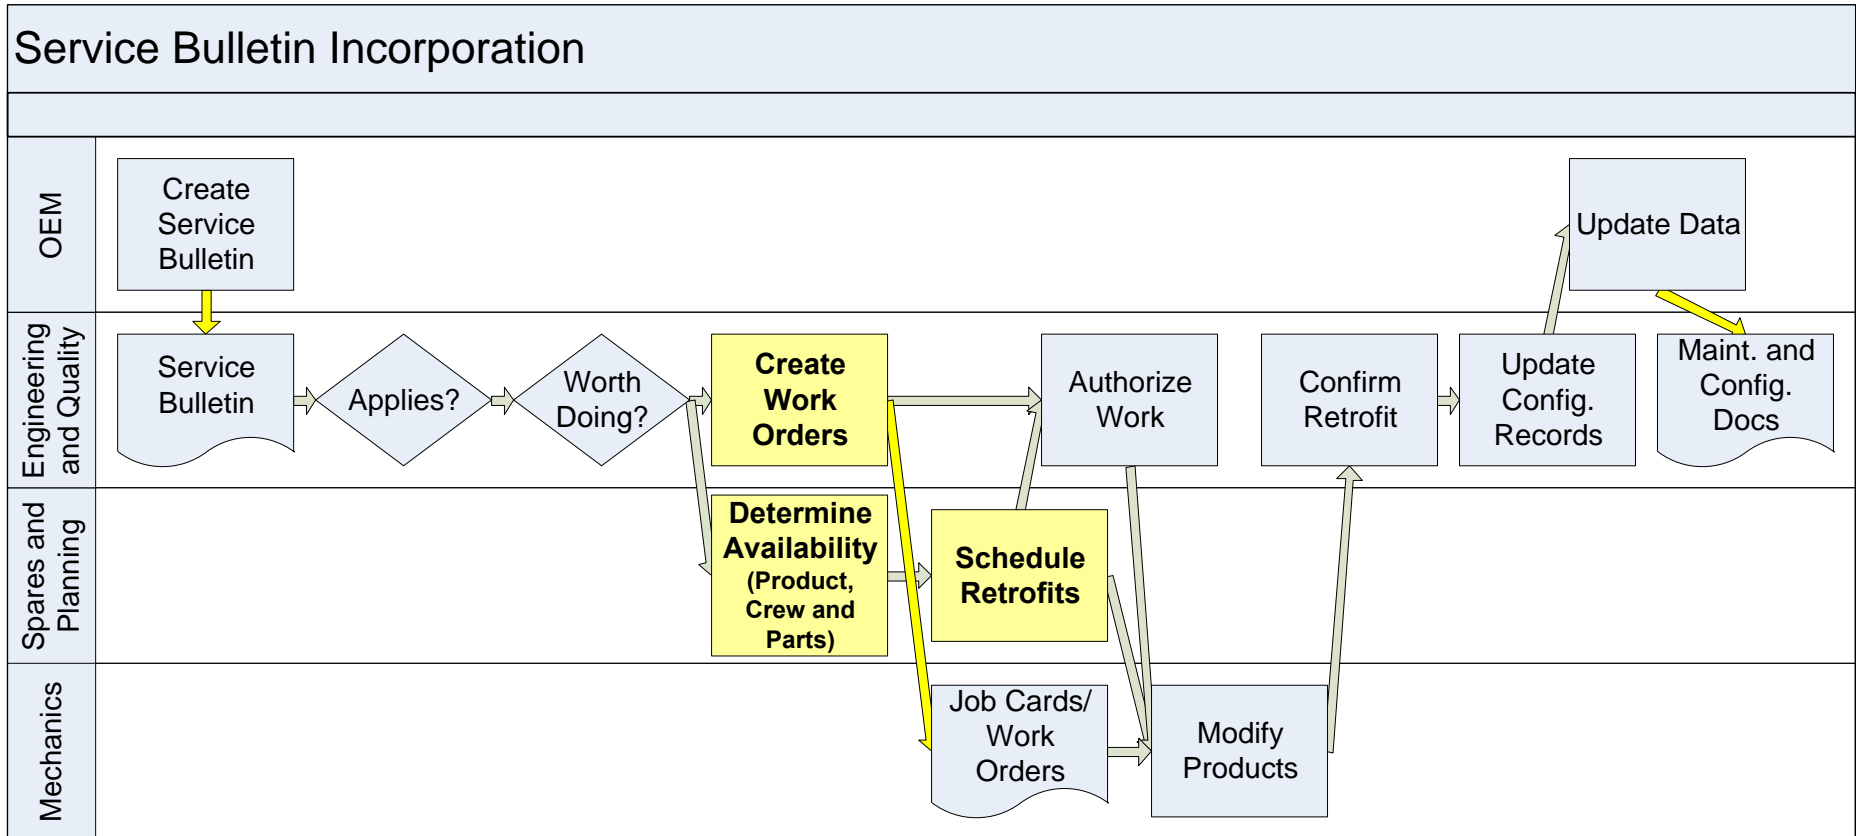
Service Bulletin Incorporation

OEM

Create Service Bulletin

Update Data

Engineering and Quality

Service Bulletin

Applies?

Worth Doing?

Create Work Orders

Authorize Work

Confirm Retrofit

Update Config. Records

Maint. and Config. Docs

Spares and Planning

Determine Availability (Product, Crew and Parts)

Schedule Retrofits

Mechanics

Job Cards/ Work Orders

Modify Products